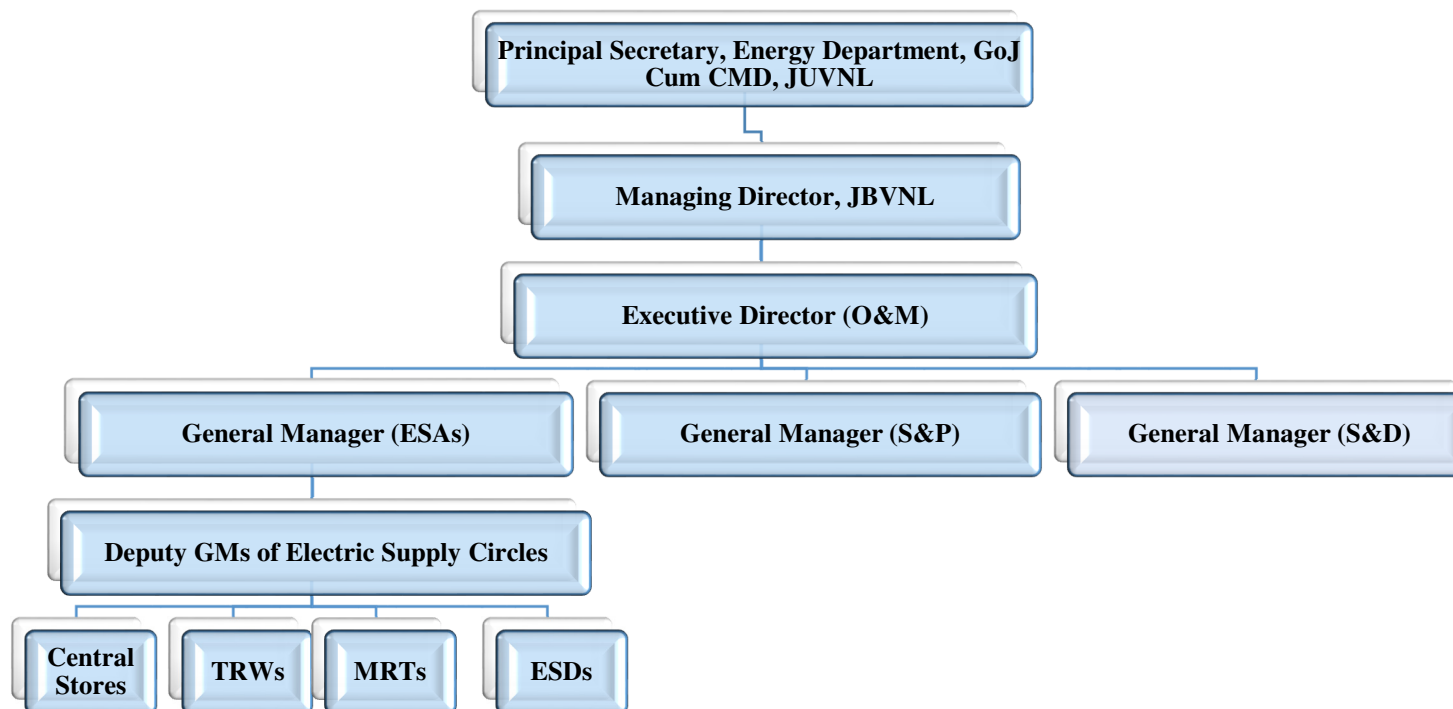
Principal Secretary, Energy Department, GoJ Cum CMD, JUVNL

Managing Director, JBVNL

Executive Director (O&M)

General Manager (ESAs)

General Manager (S&P)

General Manager (S&D)

Deputy GMs of Electric Supply Circles

Central Stores

TRWs

MRTs

ESDs